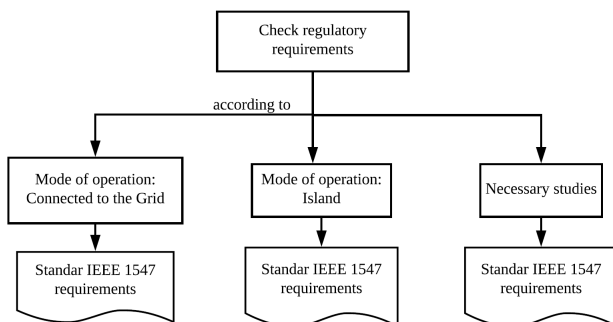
Check regulatory requirements

according to

Mode of operation: Connected to the Grid

Standar IEEE 1547 requirements

Mode of operation: Island

Standar IEEE 1547 requirements

Necessary studies

Standar IEEE 1547 requirements